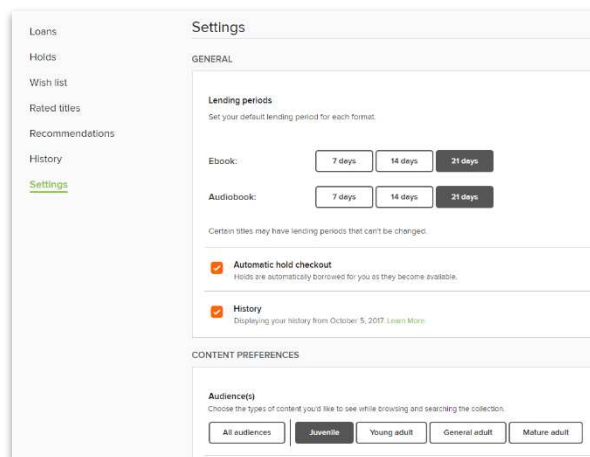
Loans
Holds
Wish list
Rated titles
Recommendations
History
Settings

Settings

GENERAL

Lending periods
Set your default lending period for each format.

Ebook: 7 days 14 days 21 days

Audiobook: 7 days 14 days 21 days

Certain titles may have lending periods that can't be changed.

Automatic hold checkout
Holds are automatically borrowed for you as they become available.

History
Displaying your history from October 5, 2017. Learn More

CONTENT PREFERENCES

Audience(s)
Choose the types of content you'd like to see while browsing and searching the collection.

All audiences Juvenile Young adult General adult Mature adult